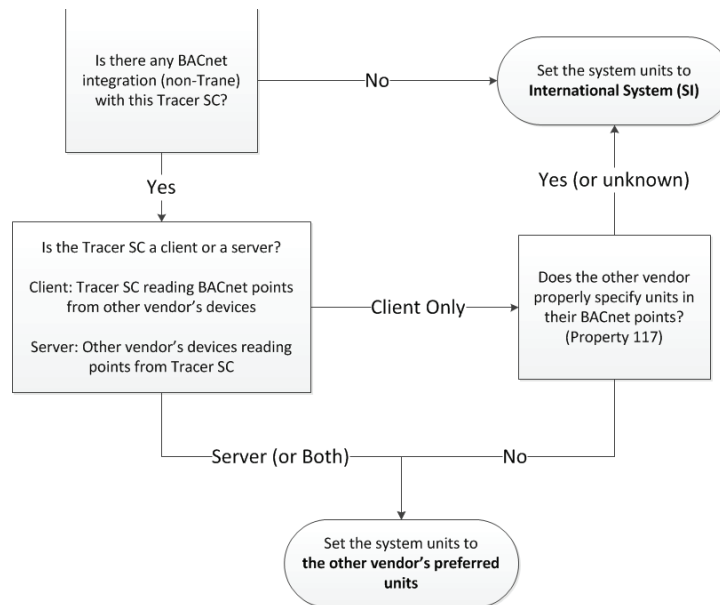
Is there any BACnet integration (non-Trane) with this Tracer SC?

No

Set the system units to **International System (SI)**

Yes

Is the Tracer SC a client or a server?

Client: Tracer SC reading BACnet points from other vendor's devices

Server: Other vendor's devices reading points from Tracer SC

Client Only

Yes (or unknown)

Does the other vendor properly specify units in their BACnet points? (Property 117)

Server (or Both)

No

Set the system units to **the other vendor's preferred units**